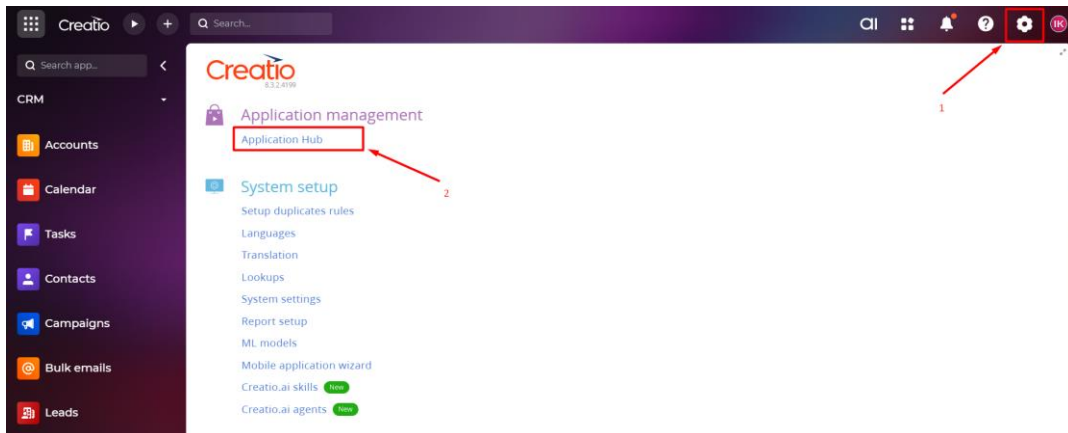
Creatio

Search...

ai

IK

Search app...

CRM

Accounts

Calendar

Tasks

Contacts

Campaigns

Bulk emails

Leads

Creatio
8.3.2.4199

Application management

Application Hub

System setup

Setup duplicates rules

Languages

Translation

Lookups

System settings

Report setup

ML models

Mobile application wizard

Creatio.ai skills New

Creatio.ai agents New

1

2